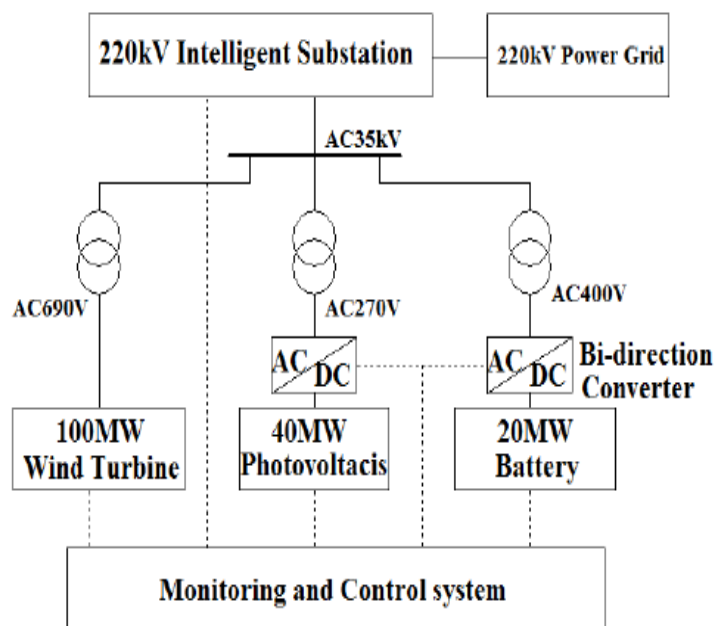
220kV Intelligent Substation

220kV Power Grid

AC35kV

AC690V

AC270V

AC400V

AC DC

AC DC

Bi-direction Converter

100MW Wind Turbine

40MW Photovoltacis

20MW Battery

Monitoring and Control system